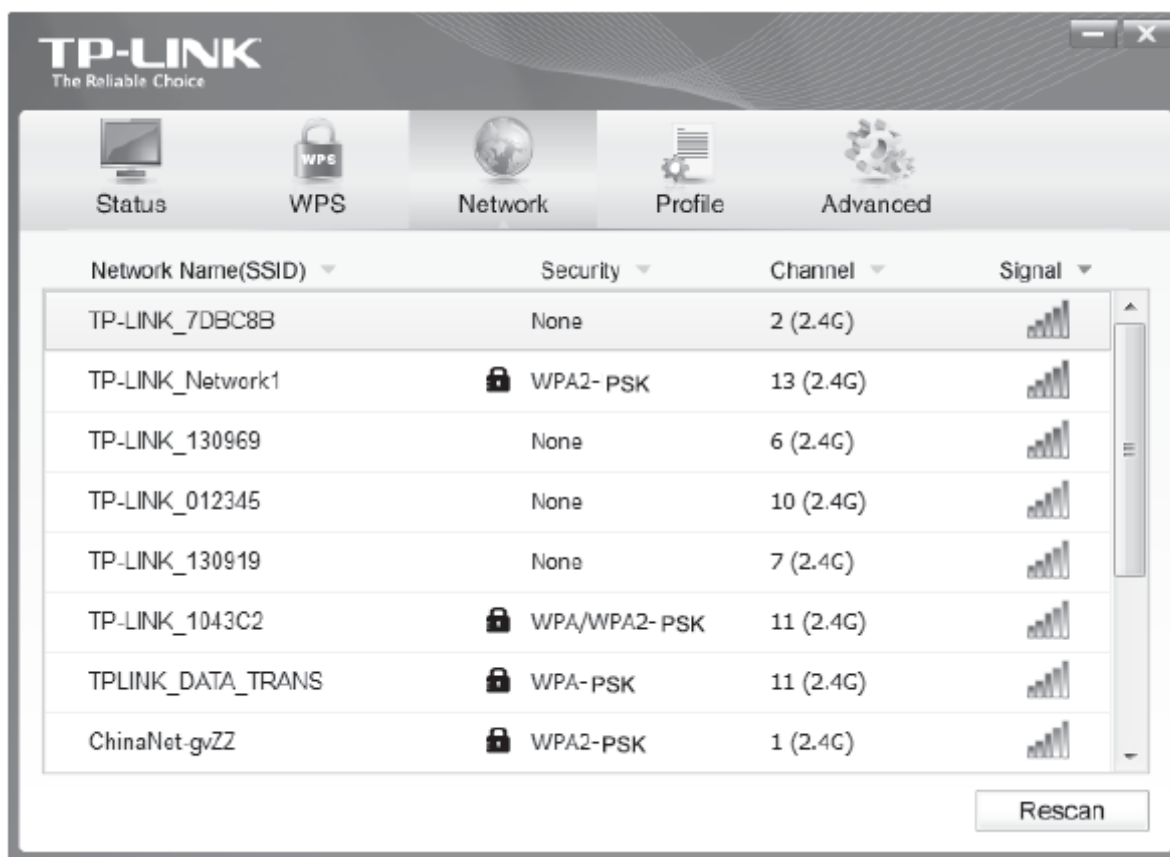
TP-LINK
The Reliable Choice

Status WPS Network Profile Advanced

| Network Name(SSID) | Security | Channel | Signal |
|---|---|---|---|
| TP-LINK_7DBC8B | None | 2 (2.4G) | |
| TP-LINK_Network1 | WPA2-PSK | 13 (2.4G) | |
| TP-LINK_130969 | None | 6 (2.4G) | |
| TP-LINK_012345 | None | 10 (2.4G) | |
| TP-LINK_130919 | None | 7 (2.4G) | |
| TP-LINK_1043C2 | WPA/WPA2-PSK | 11 (2.4G) | |
| TPLINK_DATA_TRANS | WPA-PSK | 11 (2.4G) | |
| ChinaNet-gvZZ | WPA2-PSK | 1 (2.4G) | |

Rescan